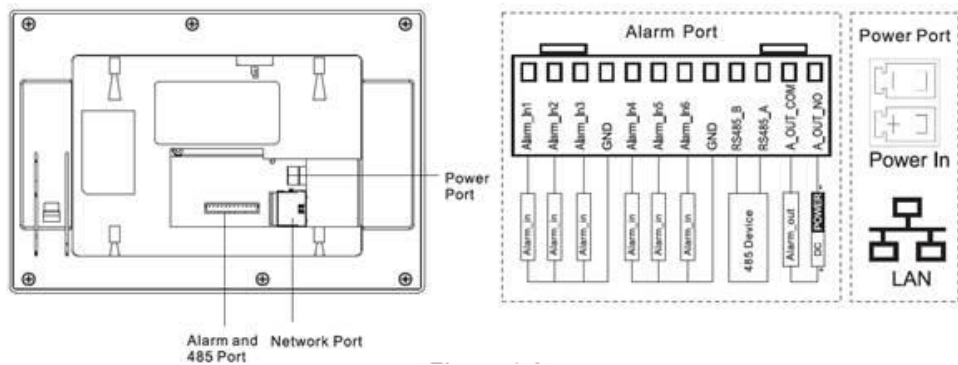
Power Port

Alarm and 485 Port

Network Port

Alarm Port

Alarm_In1 Alarm_In2 Alarm_In3 GND Alarm_In4 Alarm_In5 Alarm_In6 GND RS485_B RS485_A A_OUT_COM A_OUT_NO

Alarm_in Alarm_in Alarm_in Alarm_in Alarm_in Alarm_in 485 Device Alarm_out DC POWER

Power Port

Power In

LAN

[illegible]